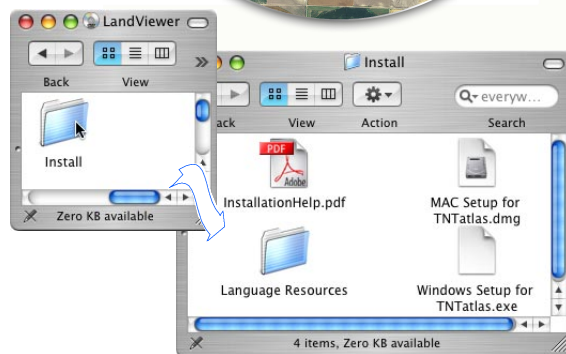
LandViewer

Back

View

»

Install

Zero KB available

Install

ack

View

Action

everyw...

Search

PDF

Adobe

InstallationHelp.pdf

MAC Setup for TNTatlas.dmg

Language Resources

Windows Setup for TNTatlas.exe

4 items, Zero KB available